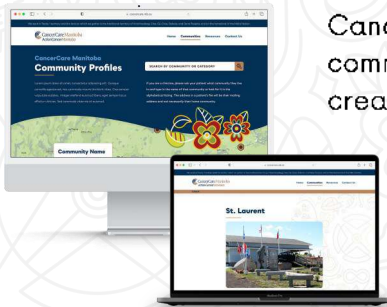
CancerCare Manitoba
Community Profiles

Home Communities Resources Contact Us

SEARCH BY COMMUNITY OR CATEGORY

Community Name

CancerCare Manitoba

Home Communities Resources Contact Us

St. Laurent

Canc
comm
creat